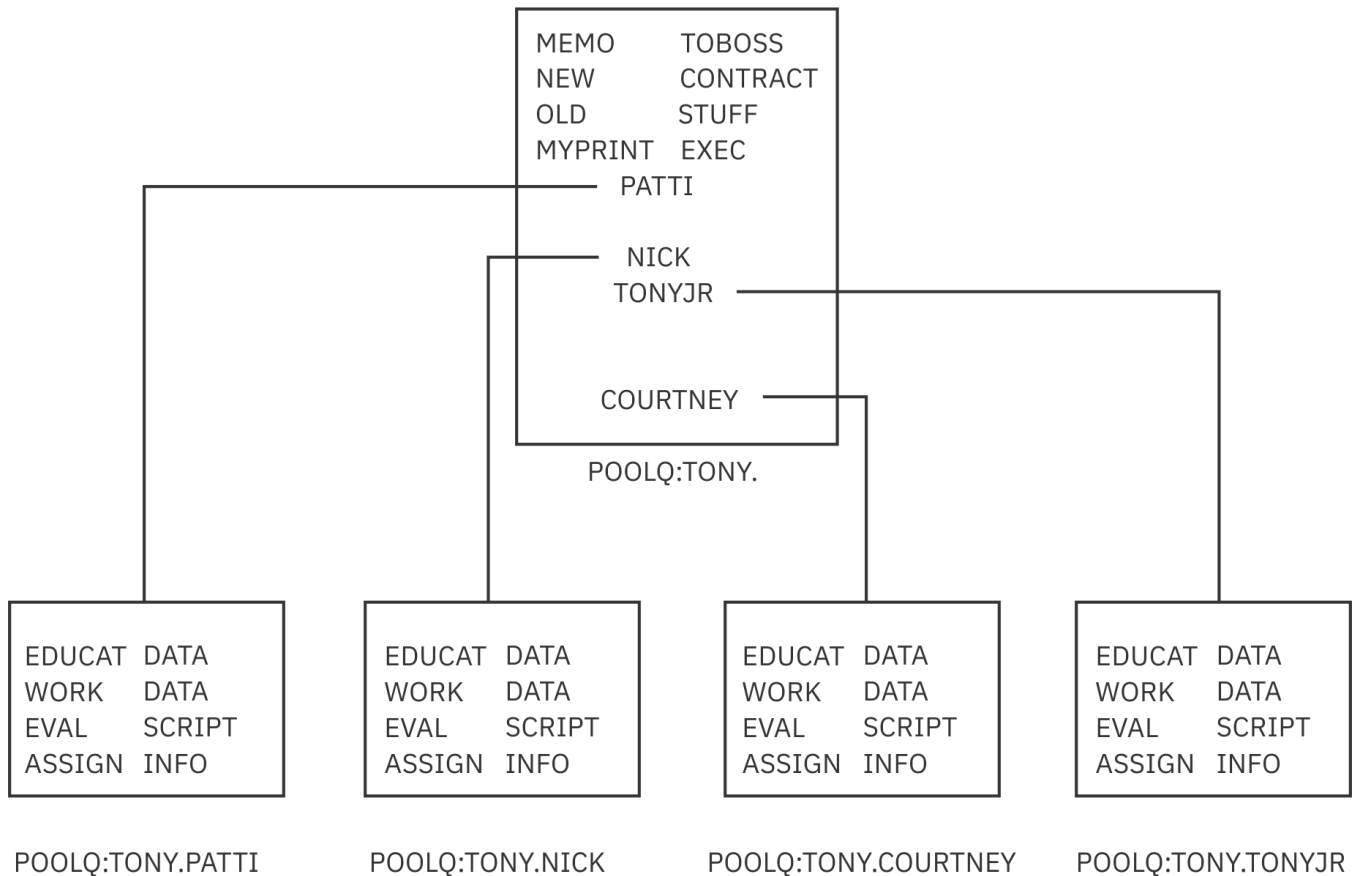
MEMO TOBOSS
NEW CONTRACT
OLD STUFF
MYPRINT EXEC
PATTI

NICK
TONYJR

COURTNEY

POOLQ:TONY.

EDUCAT DATA
WORK DATA
EVAL SCRIPT
ASSIGN INFO

POOLQ:TONY.PATTI

EDUCAT DATA
WORK DATA
EVAL SCRIPT
ASSIGN INFO

POOLQ:TONY.NICK

EDUCAT DATA
WORK DATA
EVAL SCRIPT
ASSIGN INFO

POOLQ:TONY.COURTNEY

EDUCAT DATA
WORK DATA
EVAL SCRIPT
ASSIGN INFO

POOLQ:TONY.TONYJR